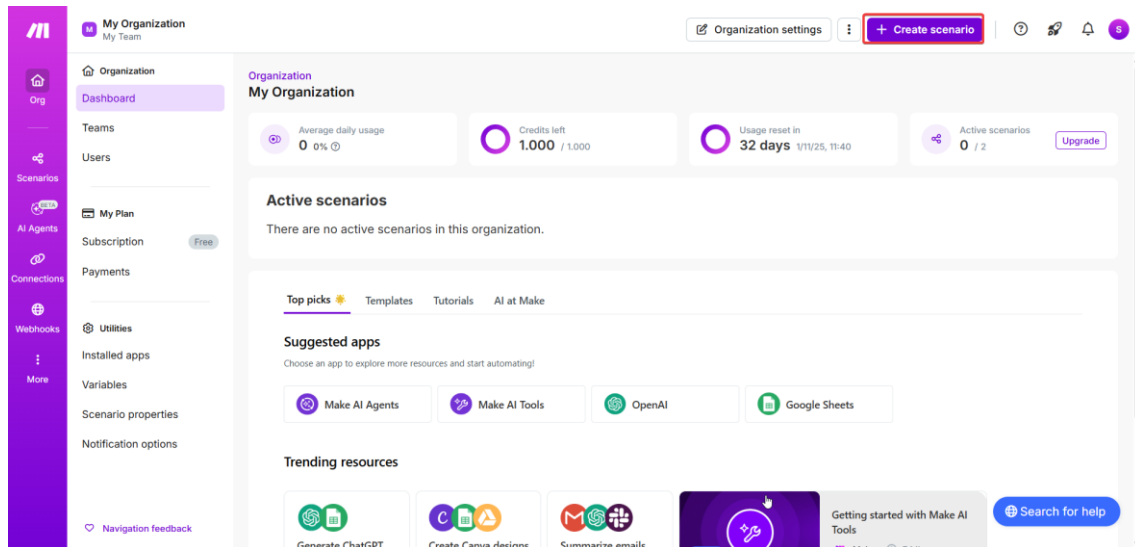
M My Organization
My Team

Organization settings
+ Create scenario

S

Org

Scenarios

BETA
AI Agents

Connections

Webhooks

More

Organization
Dashboard
Teams
Users

My Plan
Subscription Free
Payments

Utilities
Installed apps
Variables
Scenario properties
Notification options

Navigation feedback

Organization
My Organization

Average daily usage
0 0%

Credits left
1.000 / 1.000

Usage reset in
32 days 1/11/25, 11:40

Active scenarios
0 / 2
Upgrade

Active scenarios
There are no active scenarios in this organization.

Top picks Templates Tutorials AI at Make

Suggested apps
Choose an app to explore more resources and start automating!

Make AI Agents
Make AI Tools
OpenAI
Google Sheets

Trending resources

Generate ChatGPT
Create Canva designs
Summarize emails
Getting started with Make AI Tools

Search for help